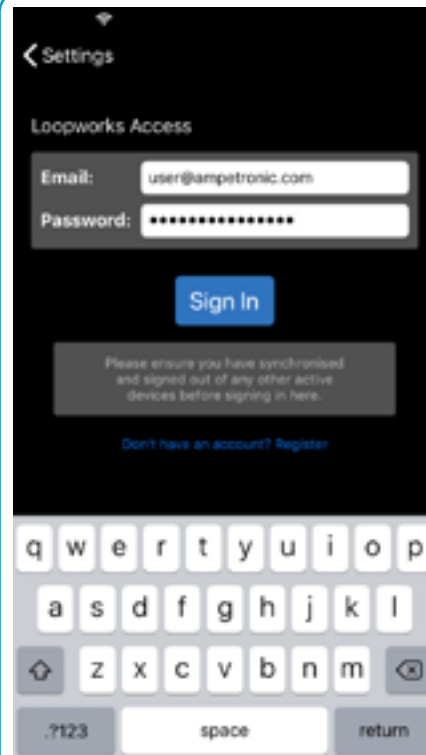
Settings

Loopworks Access

Email: user@ampetronic.com

Password: ••••••••••••••••

Sign In

Please ensure you have synchronised and signed out of any other active devices before signing in here.

Don't have an account? Register

q w e r t y u i o p

a s d f g h j k l

z x c v b n m

.?123 space return